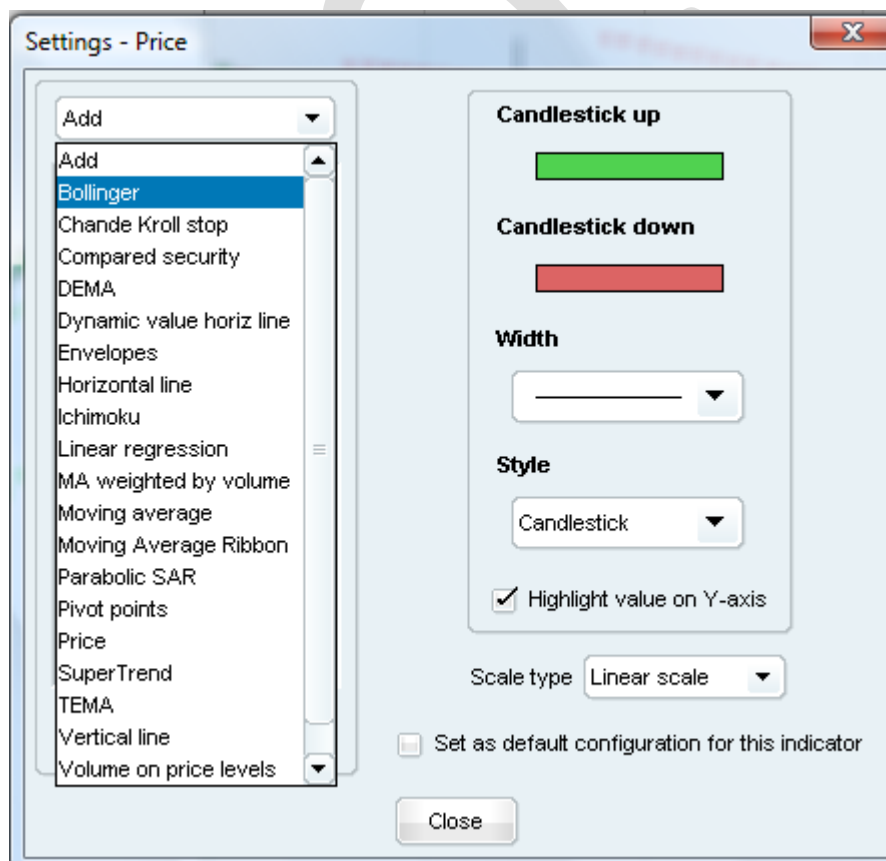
Settings - Price

Add

Add
Bollinger
Chande Kroll stop
Compared security
DEMA
Dynamic value horiz line
Envelopes
Horizontal line
Ichimoku
Linear regression
MA weighted by volume
Moving average
Moving Average Ribbon
Parabolic SAR
Pivot points
Price
SuperTrend
TEMA
Vertical line
Volume on price levels

Candlestick up

Candlestick down

Width

Style

Candlestick

Highlight value on Y-axis

Scale type Linear scale

Set as default configuration for this indicator

Close